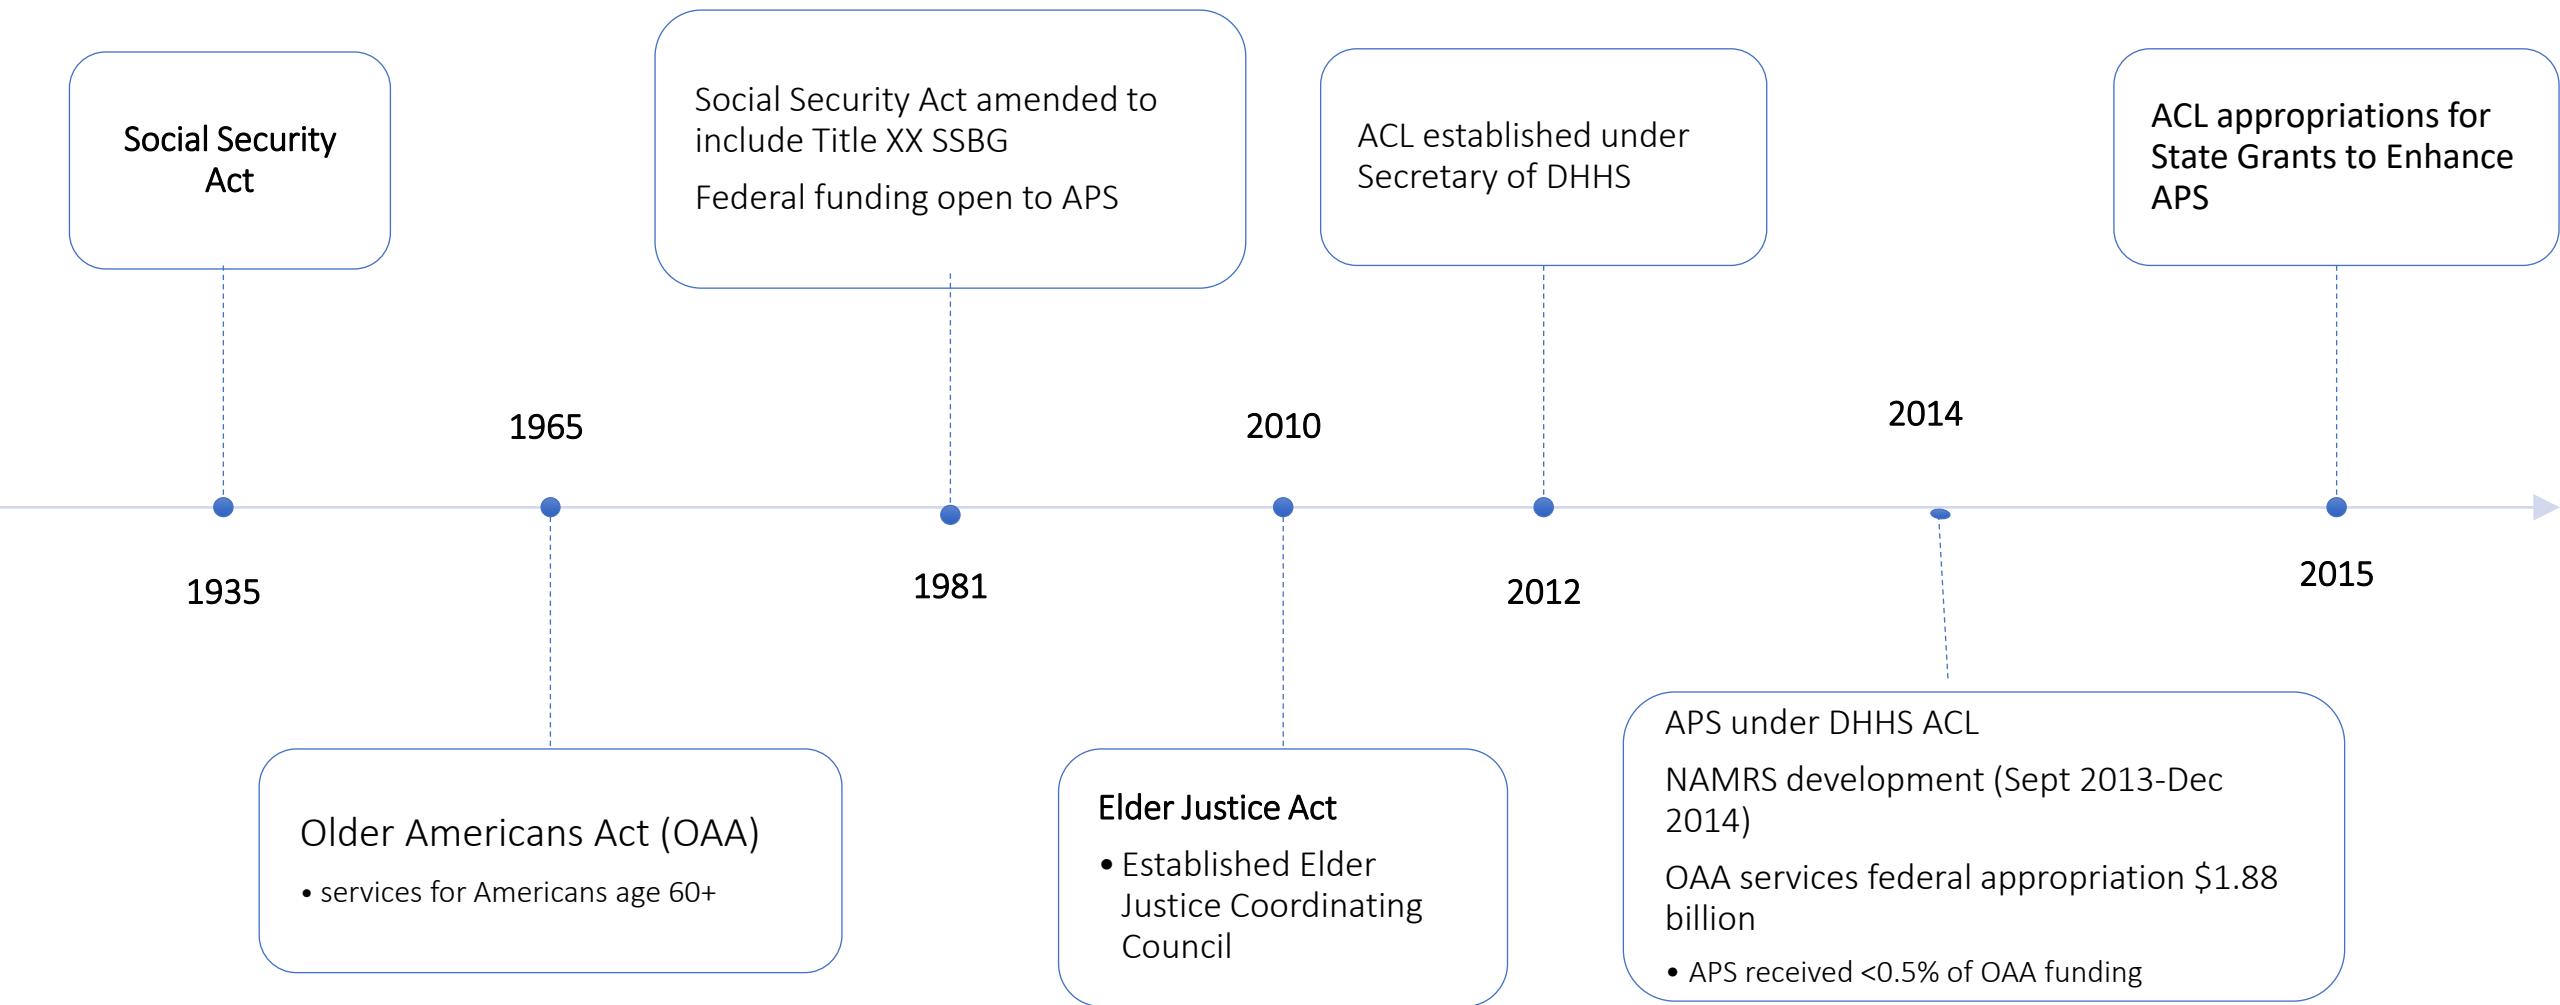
Social Security Act

Social Security Act amended to include Title XX SSBG

Federal funding open to APS

ACL established under Secretary of DHHS

ACL appropriations for State Grants to Enhance APS

1965

2010

2014

1935

1981

2012

2015

Older Americans Act (OAA)

• services for Americans age 60+

Elder Justice Act

• Established Elder Justice Coordinating Council

APS under DHHS ACL

NAMRS development (Sept 2013-Dec 2014)

OAA services federal appropriation $1.88 billion

• APS received <0.5% of OAA funding